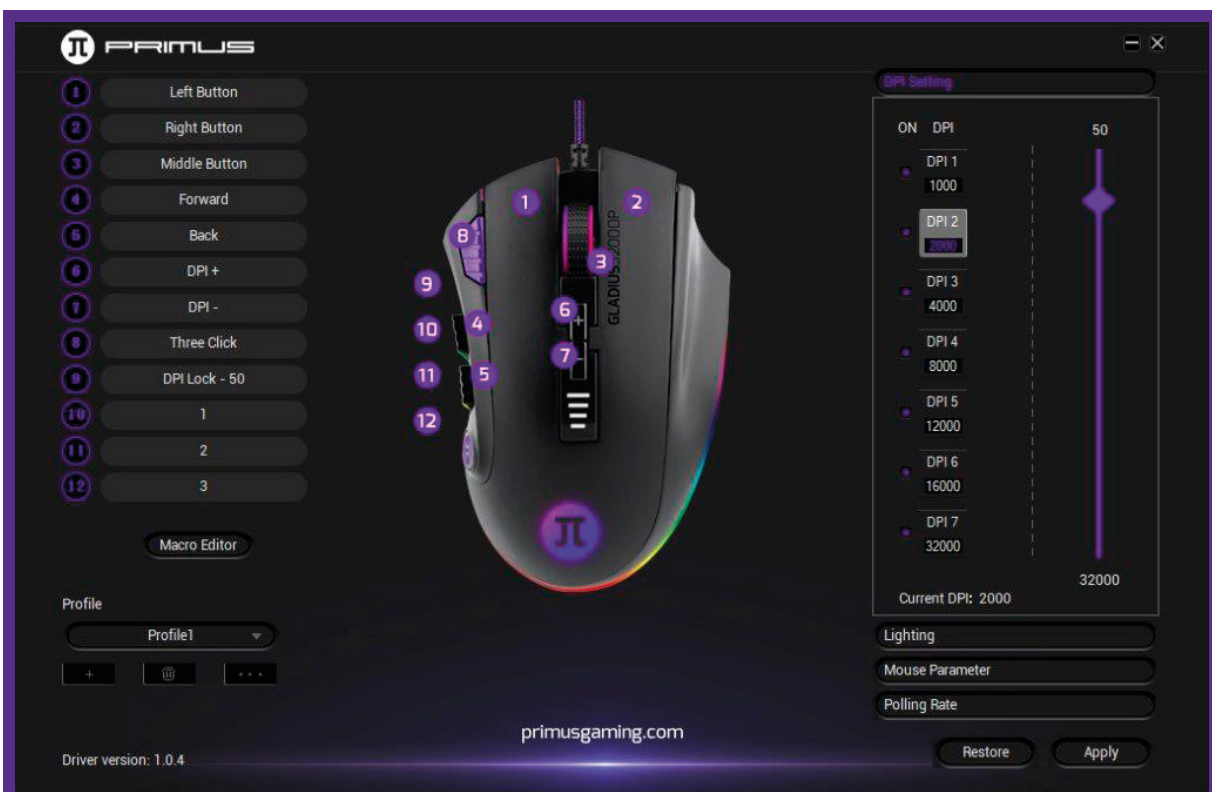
PRIMUS

1 Left Button
2 Right Button
3 Middle Button
4 Forward
5 Back
6 DPI +
7 DPI -
8 Three Click
9 DPI Lock - 50
10 1
11 2
12 3

Macro Editor

Profile
Profile1
+ . . .

1 2 8 3 9 6 10 4 7 11 5 12
GLADIUS 32000P

primusgaming.com

Driver version: 1.0.4

DPI Setting
ON DPI
50
DPI 1 1000
DPI 2 2000
DPI 3 4000
DPI 4 8000
DPI 5 12000
DPI 6 16000
DPI 7 32000
32000
Current DPI: 2000

Lighting
Mouse Parameter
Polling Rate

Restore Apply